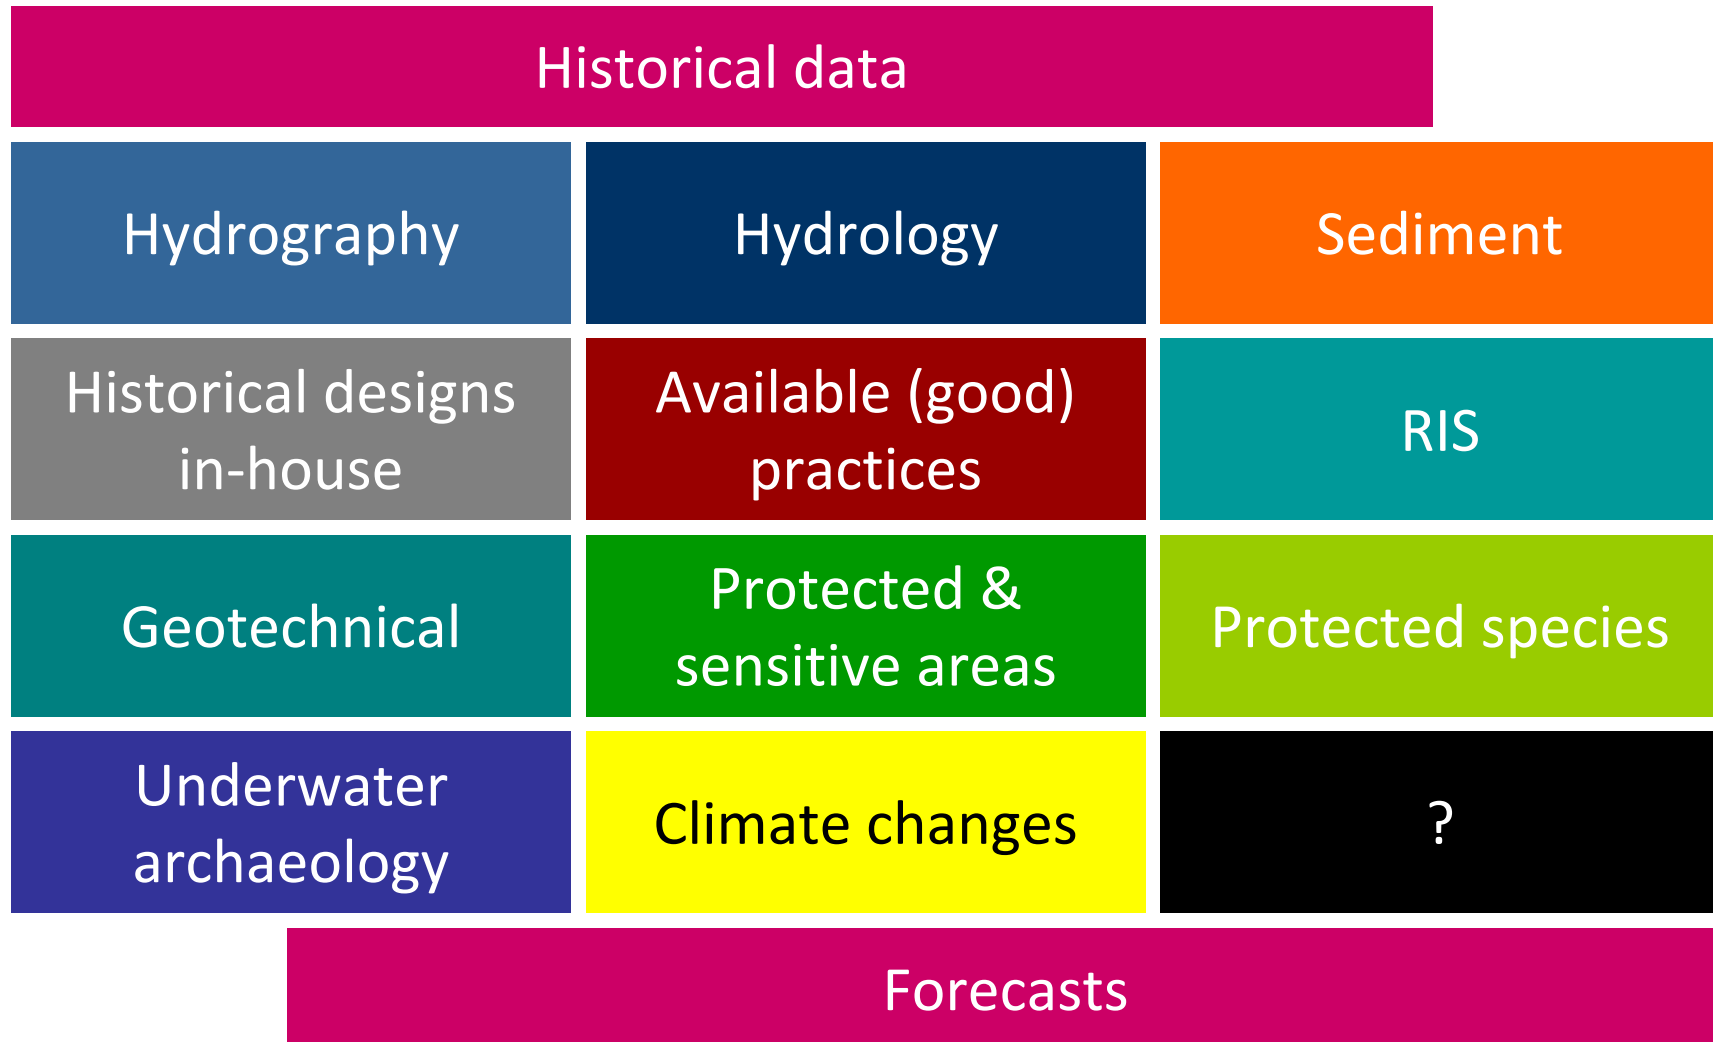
Historical data

Hydrography

Hydrology

Sediment

Historical designs in-house

Available (good) practices

RIS

Geotechnical

Protected & sensitive areas

Protected species

Underwater archaeology

Climate changes

?

Forecasts